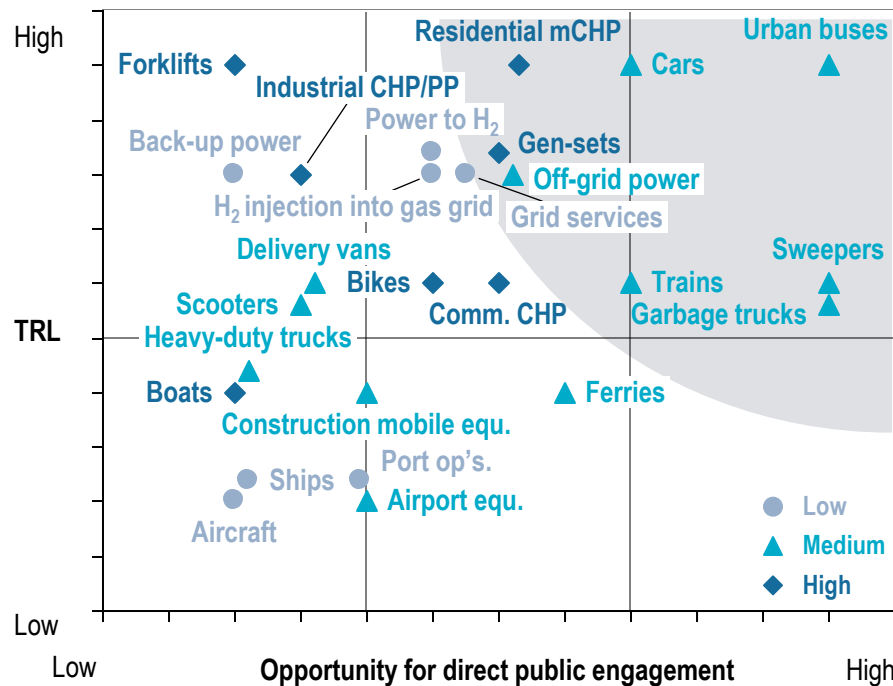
High

Residential mCHP

Urban buses

Forklifts

Cars

Industrial CHP/PP

Power to $H_2$

Back-up power

Gen-sets

Off-grid power

$H_2$ injection into gas grid

Grid services

Delivery vans

Sweepers

Bikes

Trains

Scooters

Comm. CHP

Garbage trucks

TRL

Heavy-duty trucks

Boats

Ferries

Construction mobile equ.

Port op's.

Ships

Airport equ.

Aircraft

Low

Medium

High

Low

Low

Opportunity for direct public engagement

High